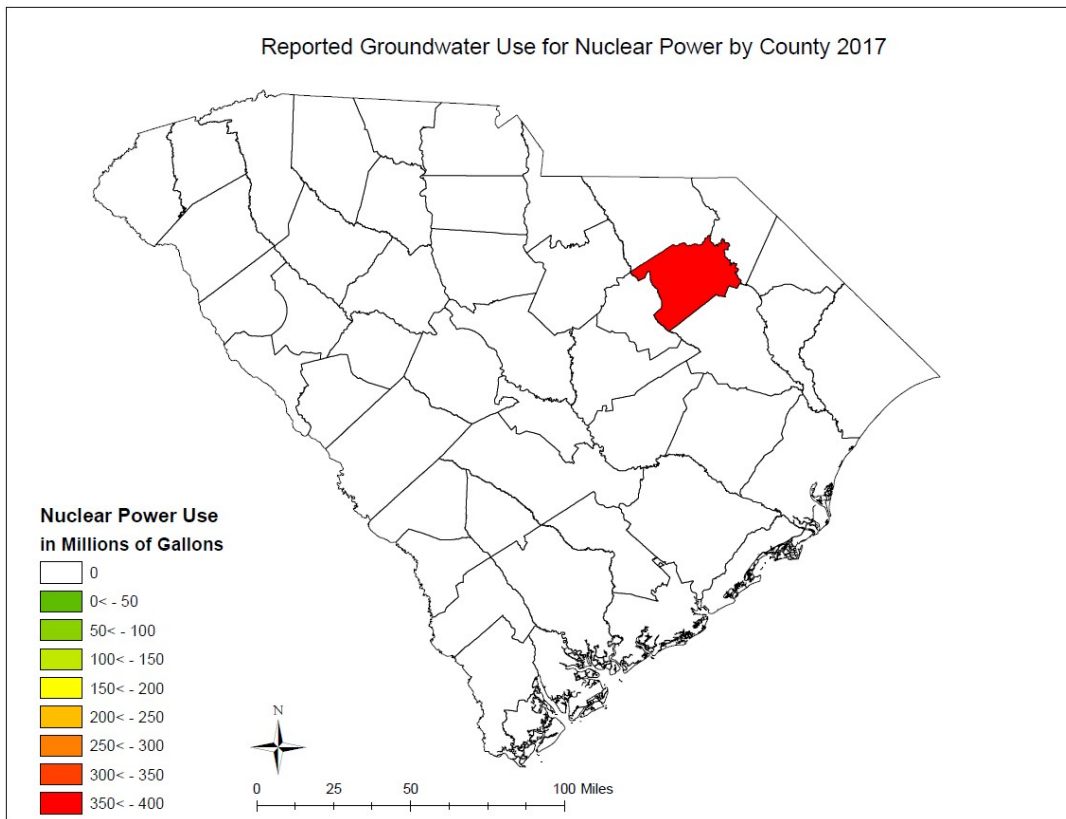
Reported Groundwater Use for Nuclear Power by County 2017

Nuclear Power Use
in Millions of Gallons

0
0< - 50
50< - 100
100< - 150
150< - 200
200< - 250
250< - 300
300< - 350
350< - 400

N

0 25 50 100 Miles